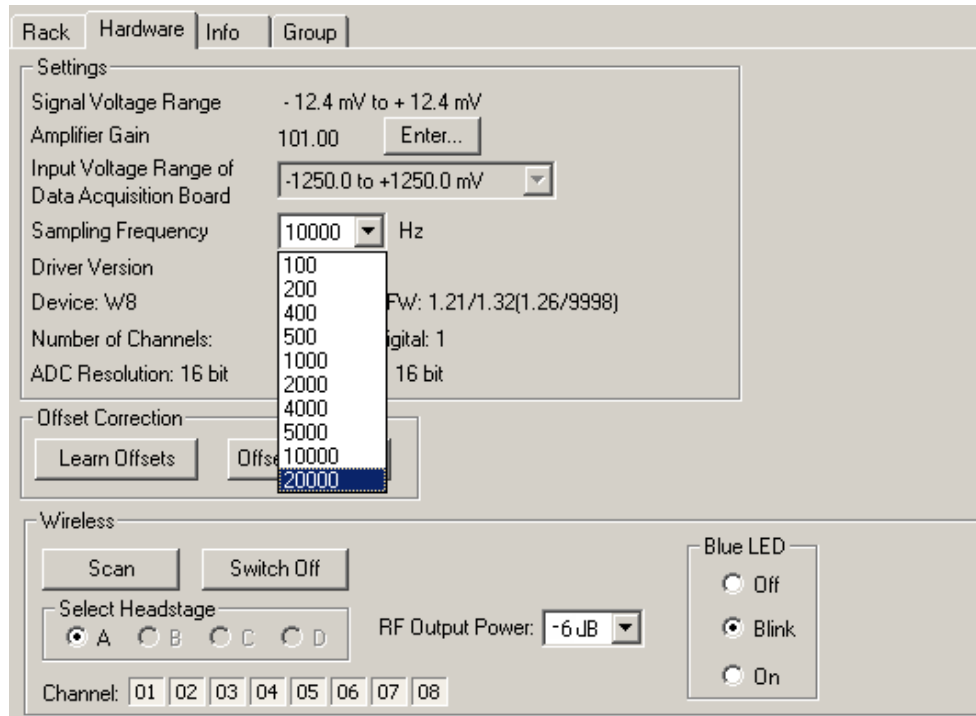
Rack | Hardware | Info | Group

Settings

Signal Voltage Range - 12.4 mV to + 12.4 mV

Amplifier Gain 101.00 Enter...

Input Voltage Range of Data Acquisition Board -1250.0 to +1250.0 mV

Sampling Frequency 10000 Hz

Driver Version

Device: W8 FW: 1.21/1.32(1.26/9998)

Number of Channels: igital: 1

ADC Resolution: 16 bit 16 bit

100
200
400
500
1000
2000
4000
5000
10000
20000

Offset Correction

Learn Offsets Offs

Wireless

Scan Switch Off

Select Headstage
A B C D

RF Output Power: -6 dB

Channel: 01 02 03 04 05 06 07 08

Blue LED
Off
Blink
On